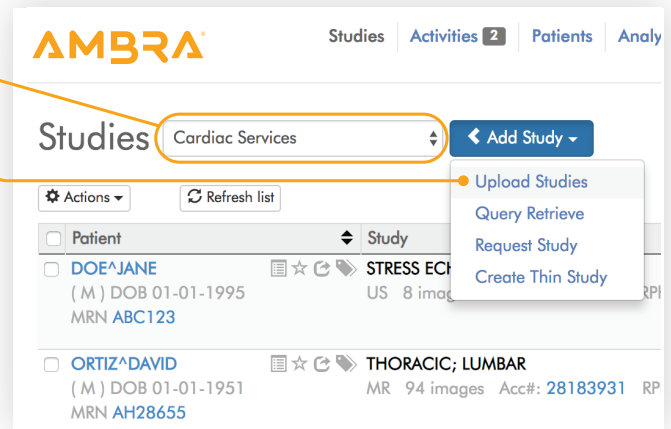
AMBRA

Studies | Activities 2 | Patients | Analy

Studies Cardiac Services

Add Study

Upload Studies
Query Retrieve
Request Study
Create Thin Study

Actions

Refresh list

Patient

Study

DOE^JANE
( M ) DOB 01-01-1995
MRN ABC123

STRESS ECH
US 8 imag

ORTIZ^DAVID
( M ) DOB 01-01-1951
MRN AH28655

THORACIC; LUMBAR
MR 94 images Acc#: 28183931 RP